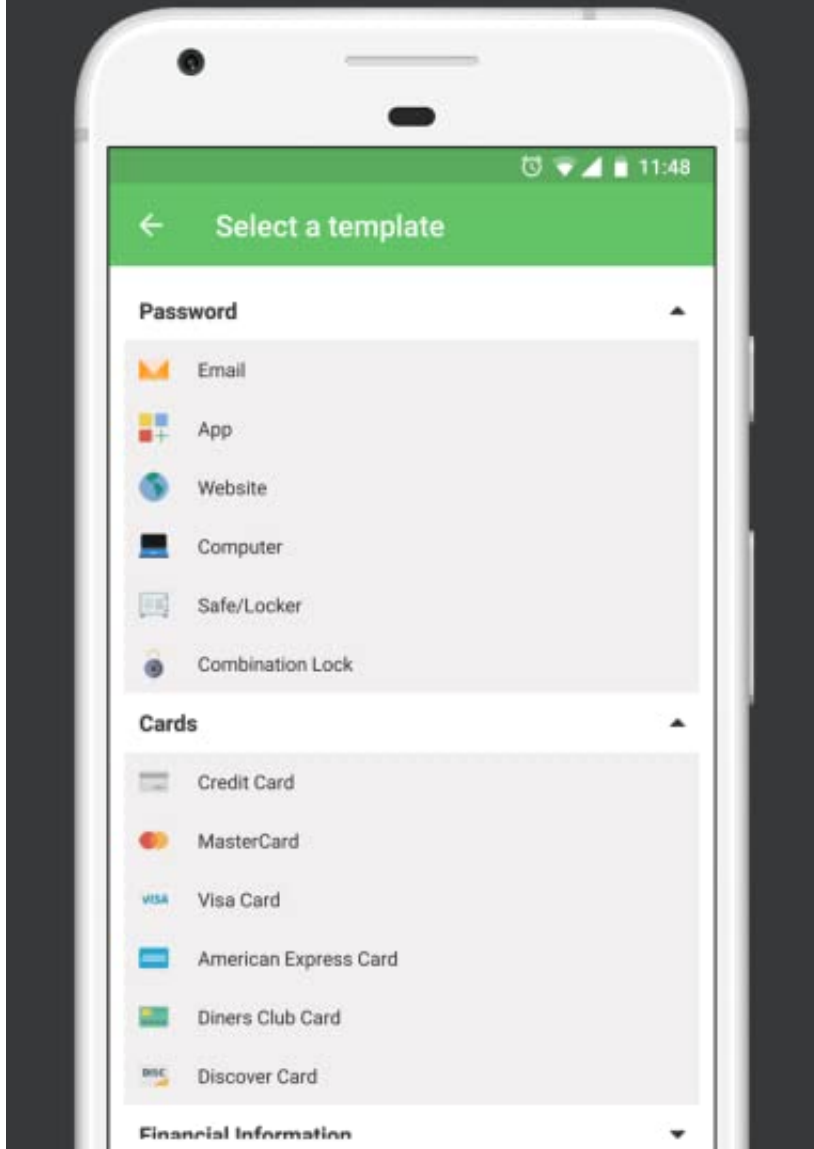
11:48

←

Select a template

Password

Email

App

Website

Computer

Safe/Locker

Combination Lock

Cards

Credit Card

VISA

MasterCard

Visa Card

American Express Card

Diners Club Card

DISC

Discover Card

Financial Information